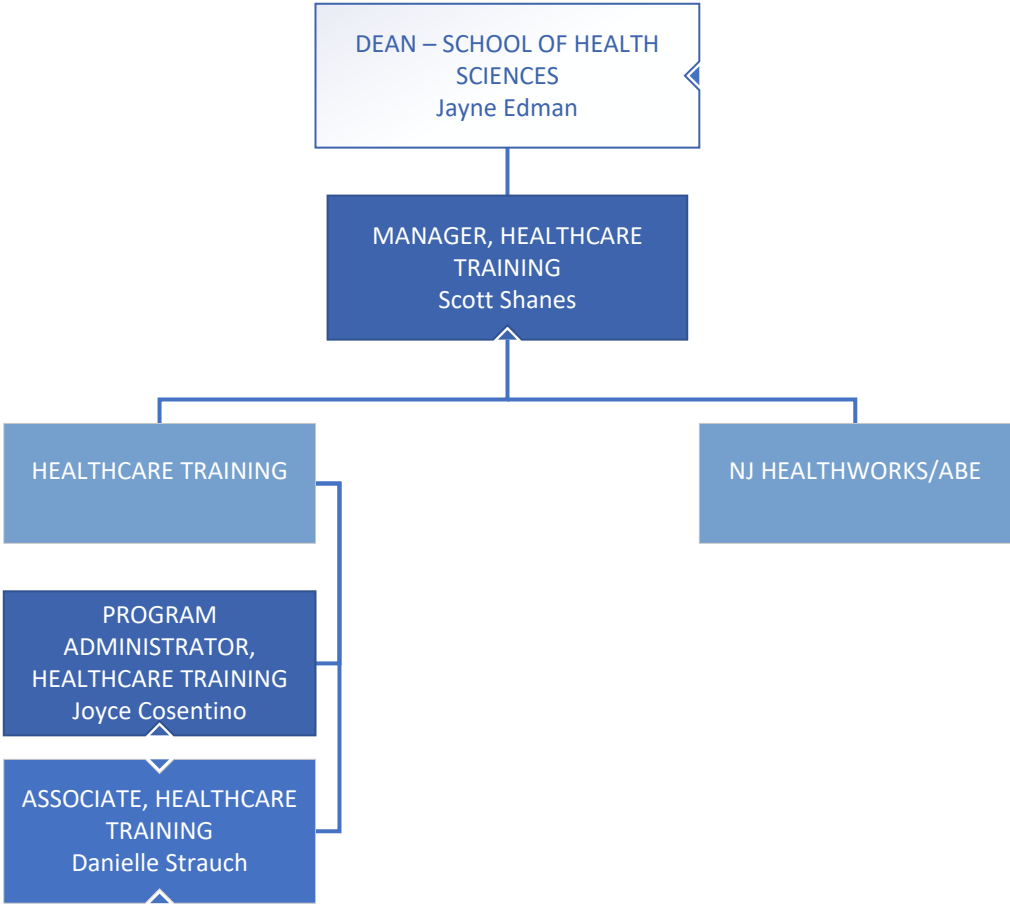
DEAN – SCHOOL OF HEALTH SCIENCES
Jayne Edman

MANAGER, HEALTHCARE TRAINING
Scott Shanes

HEALTHCARE TRAINING

NJ HEALTHWORKS/ABE

PROGRAM ADMINISTRATOR, HEALTHCARE TRAINING
Joyce Cosentino

ASSOCIATE, HEALTHCARE TRAINING
Danielle Strauch